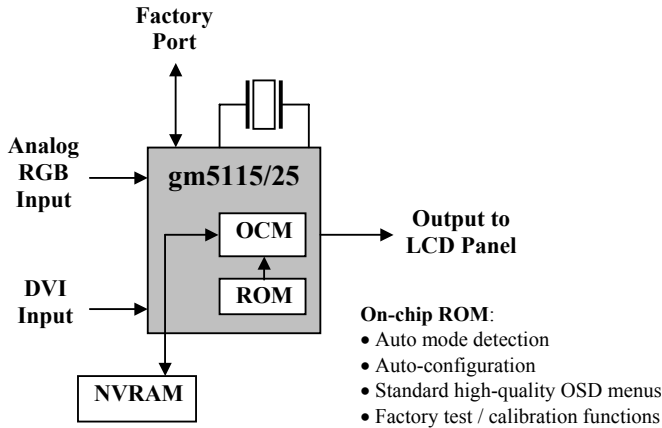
Factory Port

Analog RGB Input

gm5115/25

OCM

ROM

Output to LCD Panel

DVI Input

NVRAM

On-chip ROM:
• Auto mode detection
• Auto-configuration
• Standard high-quality OSD menus
• Factory test / calibration functions